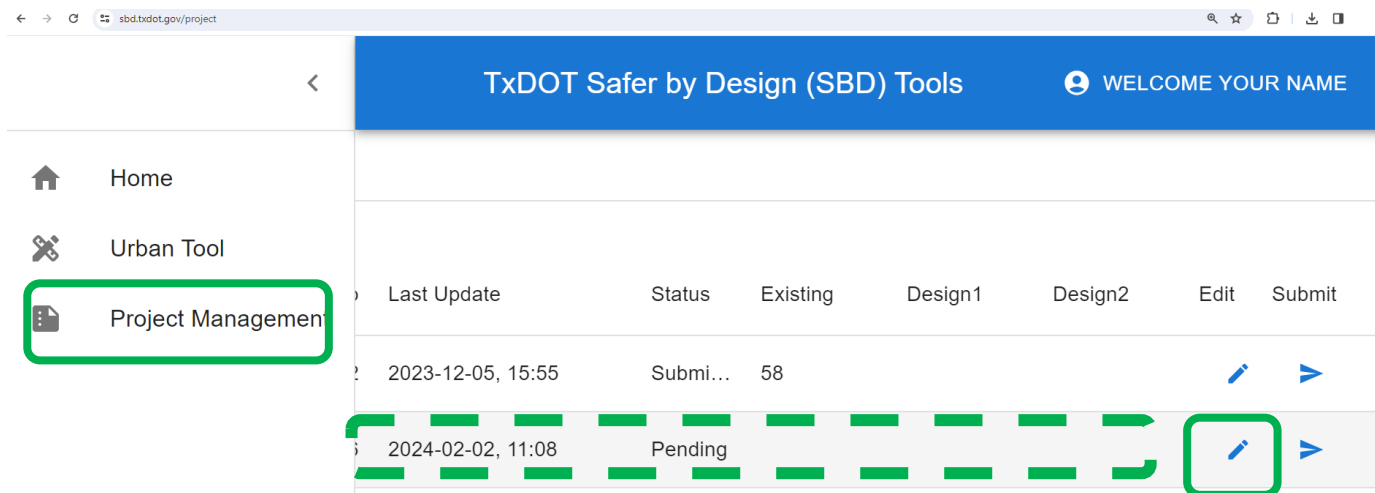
sbd.txdot.gov/project

TxDOT Safer by Design (SBD) Tools

WELCOME YOUR NAME

Home

Urban Tool

Project Managemen

| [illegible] | Last Update | Status | Existing | Design1 | Design2 | Edit | Submit |
|---|---|---|---|---|---|---|---|
| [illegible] | 2023-12-05, 15:55 | Submi… | 58 | | | | |
| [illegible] | 2024-02-02, 11:08 | Pending | | | | | |